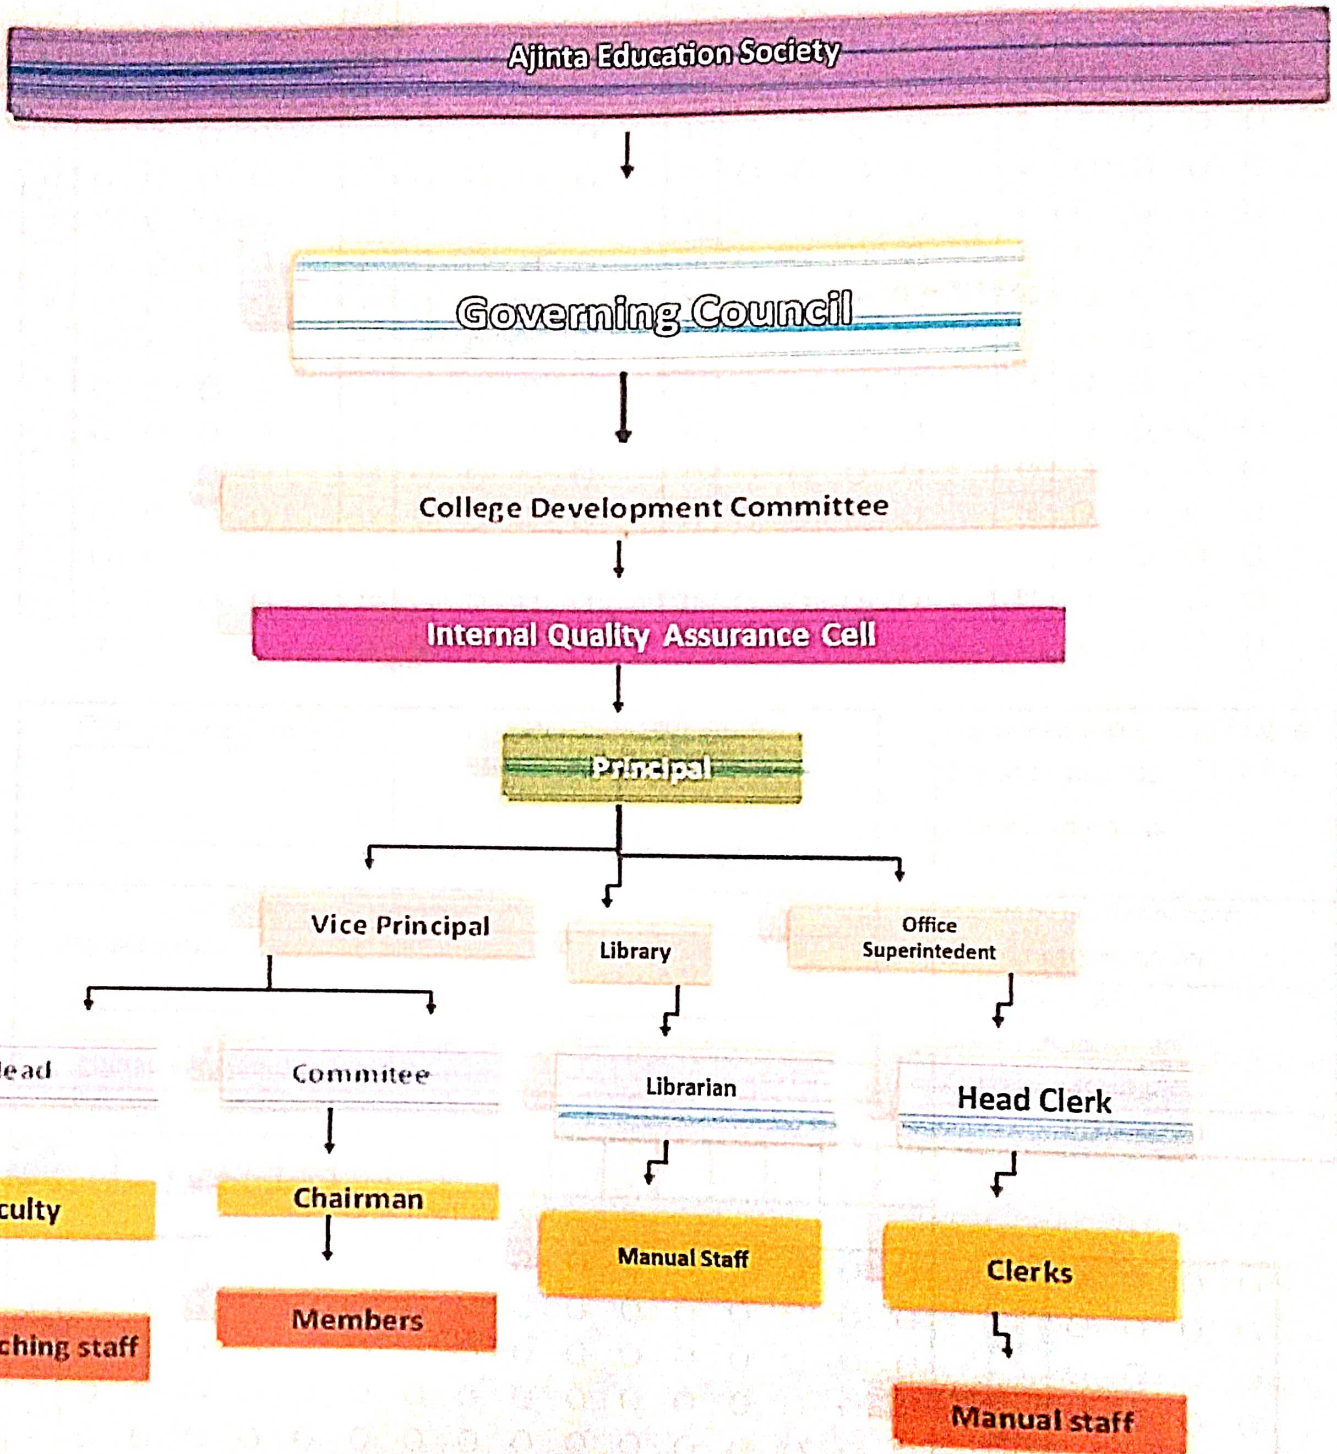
Ajinta Education Society

Governing Council

College Development Committee

Internal Quality Assurance Cell

Principal

Vice Principal

Library

Office Superintedent

ead

Commitee

Librarian

Head Clerk

culty

Chairman

Manual Staff

Clerks

ching staff

Members

Manual staff